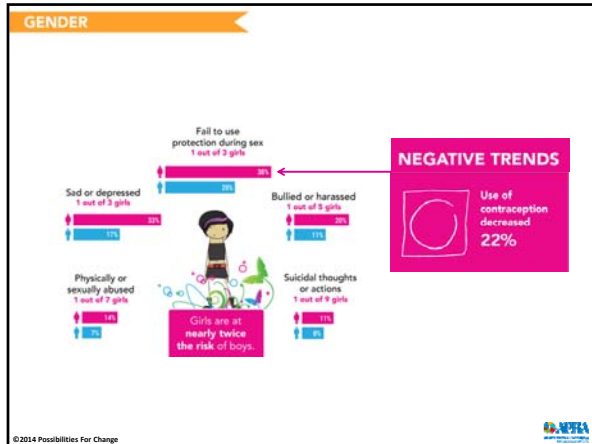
GENDER

Fail to use protection during sex
1 out of 3 girls
38%
28%

Sad or depressed
1 out of 3 girls
33%
17%

Bullied or harassed
1 out of 5 girls
20%
11%

Physically or sexually abused
1 out of 7 girls
14%
7%

Suicidal thoughts or actions
1 out of 9 girls
11%
8%

Girls are at nearly twice the risk of boys.

NEGATIVE TRENDS
Use of contraception decreased
22%

©2014 Possibilities For Change

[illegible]